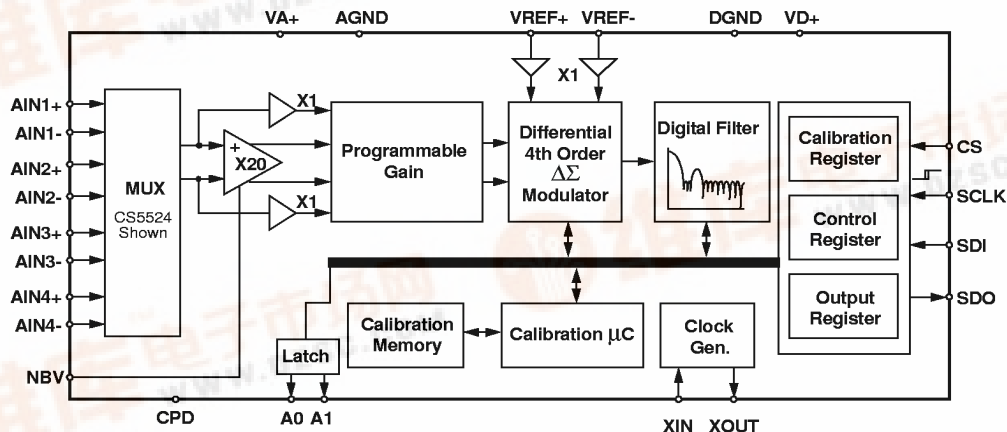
VA+ AGND VREF+ VREF- DGND VD+

X1

AIN1+
AIN1-
AIN2+
AIN2-
AIN3+
AIN3-
AIN4+
AIN4-

MUX
CS5524 Shown

X1
+
X20
-
X1

Programmable Gain

Differential 4th Order $\Delta\Sigma$ Modulator

Digital Filter

Calibration Register

Control Register

Output Register

CS
SCLK
SDI
SDO

Calibration Memory

Calibration $\mu$C

Clock Gen.

Latch

NBV

CPD A0 A1 XIN XOUT